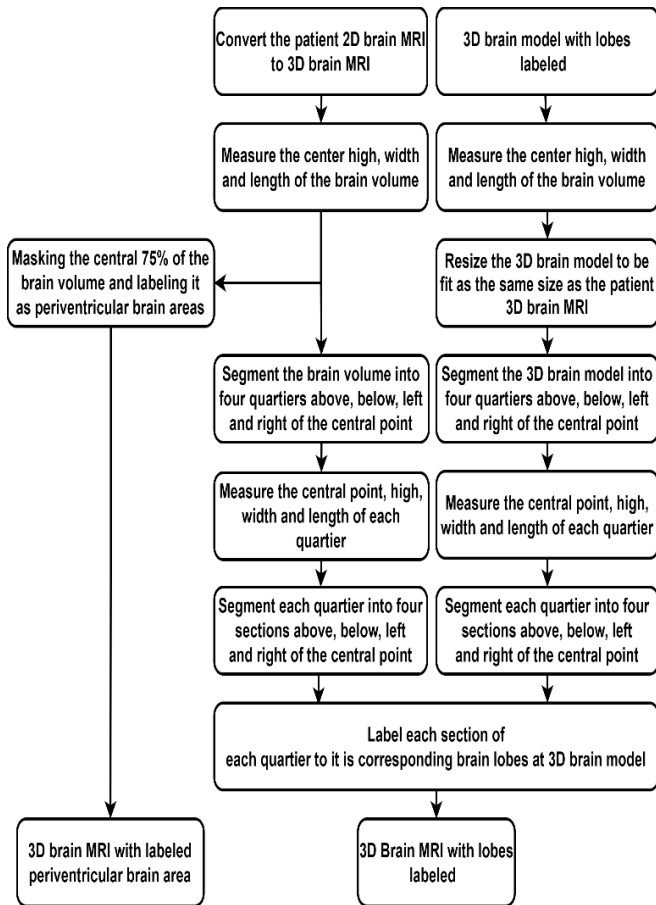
Convert the patient 2D brain MRI to 3D brain MRI

3D brain model with lobes labeled

Measure the center high, width and length of the brain volume

Measure the center high, width and length of the brain volume

Masking the central 75% of the brain volume and labeling it as periventricular brain areas

Resize the 3D brain model to be fit as the same size as the patient 3D brain MRI

Segment the brain volume into four quartiers above, below, left and right of the central point

Segment the 3D brain model into four quartiers above, below, left and right of the central point

Measure the central point, high, width and length of each quartier

Measure the central point, high, width and length of each quartier

Segment each quartier into four sections above, below, left and right of the central point

Segment each quartier into four sections above, below, left and right of the central point

Label each section of each quartier to it is corresponding brain lobes at 3D brain model

3D brain MRI with labeled periventricular brain area

3D Brain MRI with lobes labeled